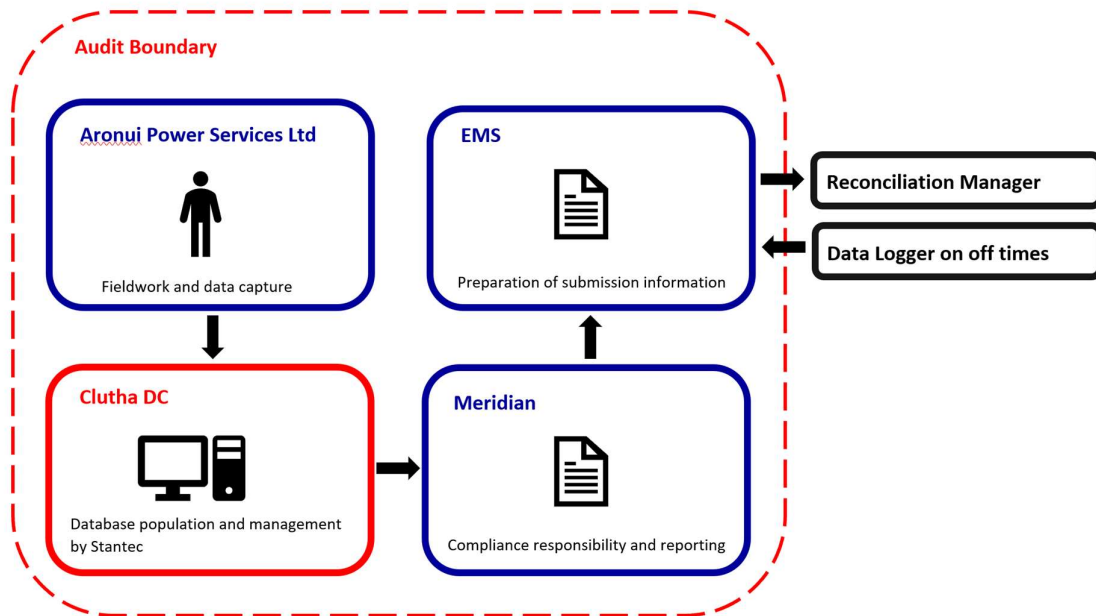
Audit Boundary

Aronui Power Services Ltd

Fieldwork and data capture

EMS

Preparation of submission information

Reconciliation Manager

Data Logger on off times

Clutha DC

Database population and management by Stantec

Meridian

Compliance responsibility and reporting